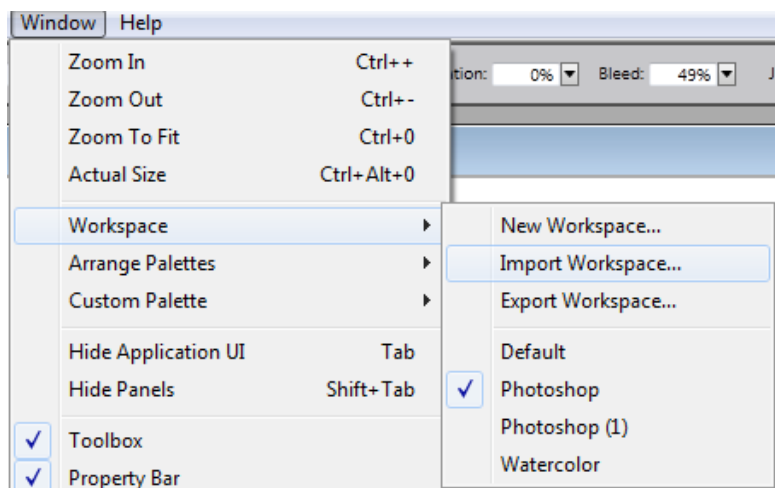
Window Help

Zoom In Ctrl++
Zoom Out Ctrl+-
Zoom To Fit Ctrl+0
Actual Size Ctrl+Alt+0

Workspace
Arrange Palettes
Custom Palette

Hide Application UI Tab
Hide Panels Shift+Tab

✓ Toolbox
✓ Property Bar

tion: 0% Bleed: 49%

New Workspace...
Import Workspace...
Export Workspace...

Default
✓ Photoshop
Photoshop (1)
Watercolor